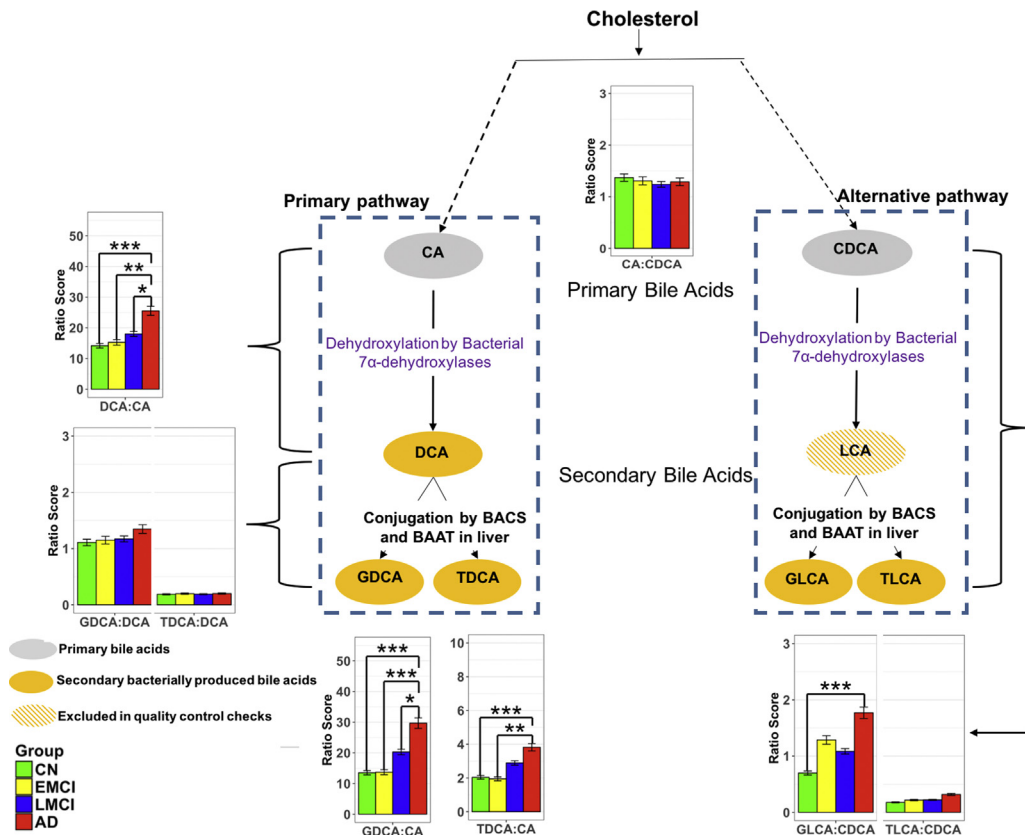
Cholesterol

Primary pathway

Alternative pathway

3
2
1
0
Ratio Score
CA:CDCA

Primary Bile Acids

CA

Dehydroxylation by Bacterial 7α-dehydroxylases

DCA

Conjugation by BACS and BAAT in liver

GDCA TDCA

CDCA

Dehydroxylation by Bacterial 7α-dehydroxylases

LCA

Conjugation by BACS and BAAT in liver

GLCA TLCA

Secondary Bile Acids

50
40
30
20
10
0
Ratio Score
***
**
*
DCA:CA

3
2
1
0
Ratio Score
GDCA:DCA TDCA:DCA

Primary bile acids

Secondary bacterially produced bile acids

Excluded in quality control checks

Group
CN
EMCI
LMCI
AD

50
40
30
20
10
0
Ratio Score
***
***
*
GDCA:CA

10
8
6
4
2
0
***
**
TDCA:CA

3
2
1
0
Ratio Score
***
GLCA:CDCA TLCA:CDCA